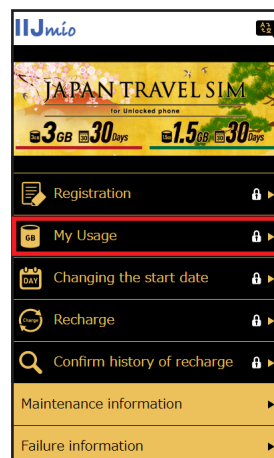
IIJmio

JAPAN TRAVEL SIM
for Unlocked phone
3GB 30Days
1.5GB 30Days

Registration

GB My Usage

DAY Changing the start date

Charge Recharge

Confirm history of recharge

Maintenance information

Failure information